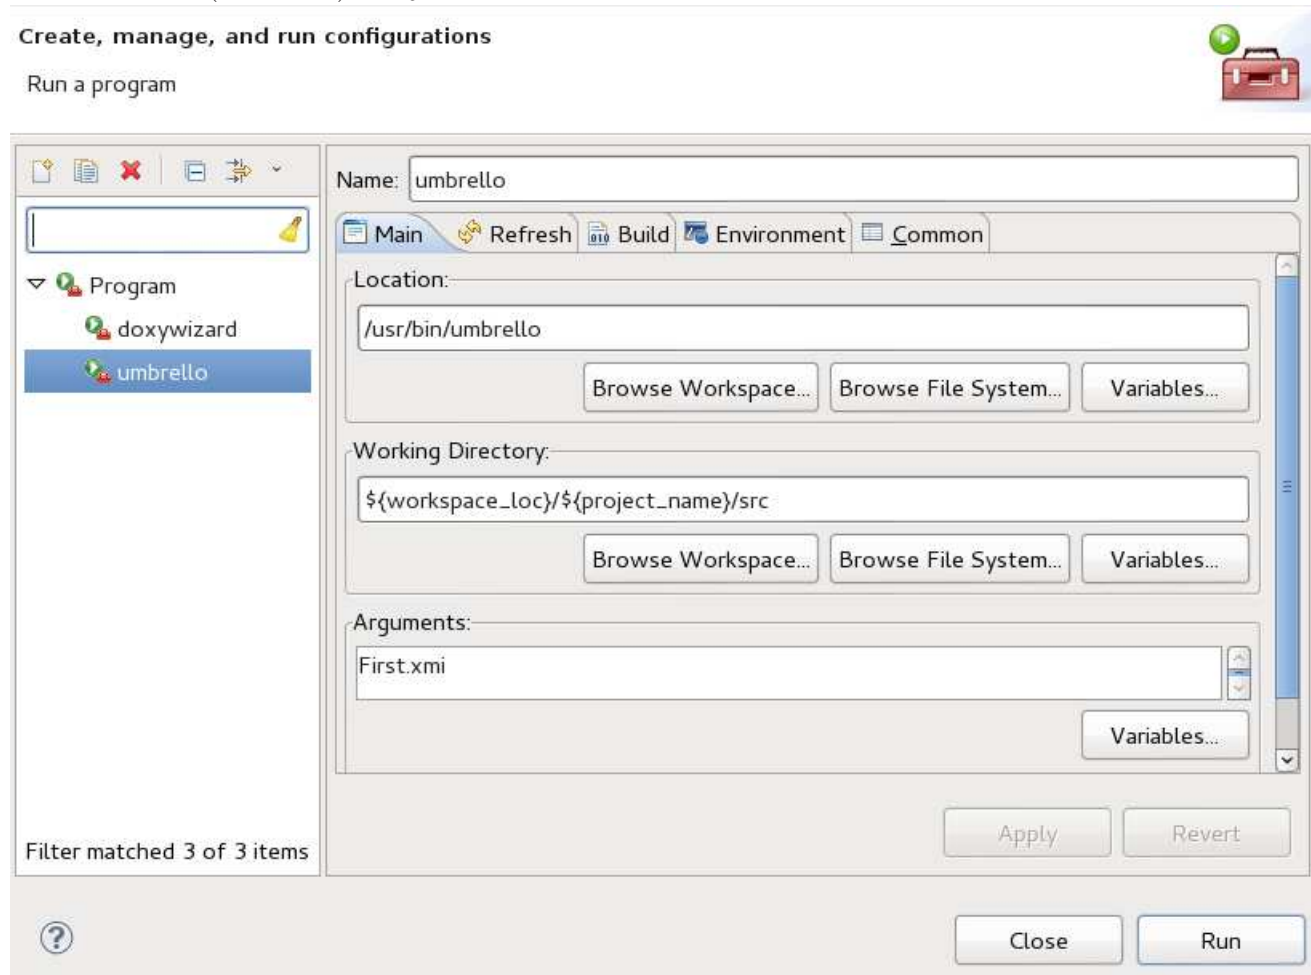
Create, manage, and run configurations

Run a program

Name: umbrello

Main
Refresh
Build
Environment
Common

Program
doxywizard
umbrello

Location:
/usr/bin/umbrello
Browse Workspace...
Browse File System...
Variables...

Working Directory:
${workspace_loc}/${project_name}/src
Browse Workspace...
Browse File System...
Variables...

Arguments:
First.xmi
Variables...

Filter matched 3 of 3 items

Apply
Revert

Close
Run